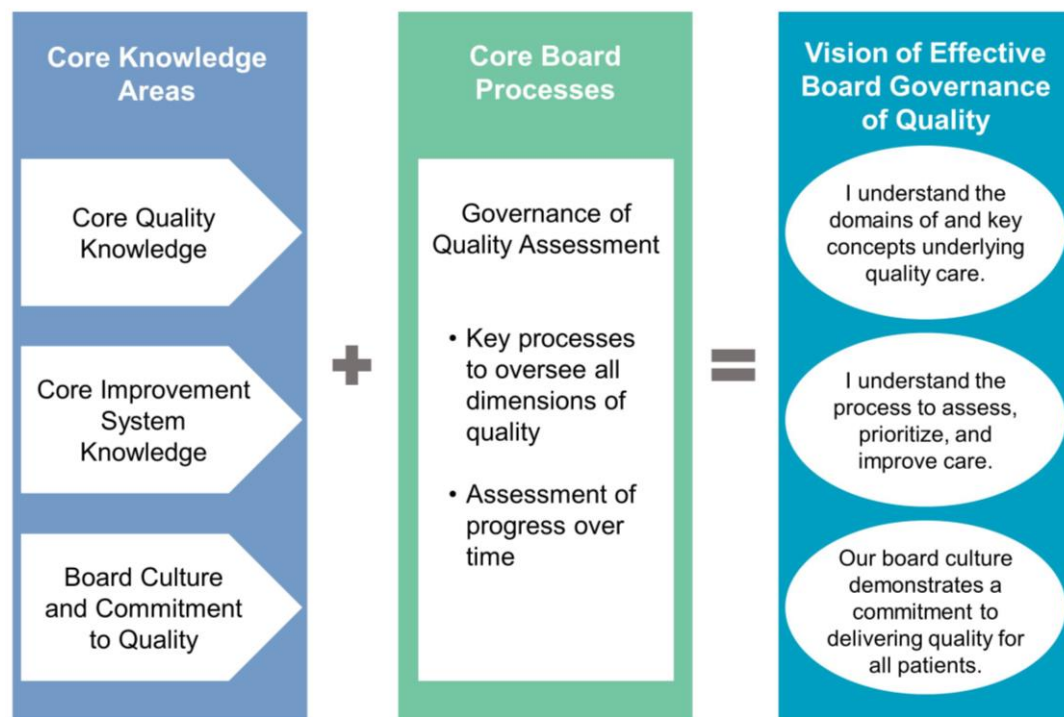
Core Knowledge Areas

Core Quality Knowledge

Core Improvement System Knowledge

Board Culture and Commitment to Quality

Core Board Processes

Governance of Quality Assessment

• Key processes to oversee all dimensions of quality

• Assessment of progress over time

Vision of Effective Board Governance of Quality

I understand the domains of and key concepts underlying quality care.

I understand the process to assess, prioritize, and improve care.

Our board culture demonstrates a commitment to delivering quality for all patients.